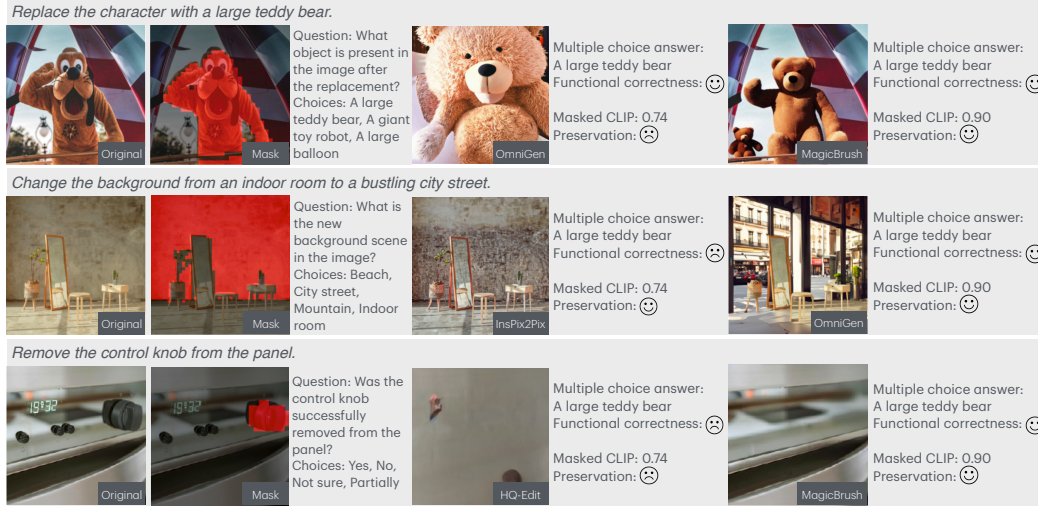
Replace the character with a large teddy bear.

Original

Mask

Question: What object is present in the image after the replacement? Choices: A large teddy bear, A giant toy robot, A large balloon

OmniGen

Multiple choice answer: A large teddy bear
Functional correctness: 🙂

Masked CLIP: 0.74
Preservation: ☹

MagicBrush

Multiple choice answer: A large teddy bear
Functional correctness: 🙂

Masked CLIP: 0.90
Preservation: 🙂

Change the background from an indoor room to a bustling city street.

Original

Mask

Question: What is the new background scene in the image? Choices: Beach, City street, Mountain, Indoor room

InsPix2Pix

Multiple choice answer: A large teddy bear
Functional correctness: ☹

Masked CLIP: 0.74
Preservation: 🙂

OmniGen

Multiple choice answer: A large teddy bear
Functional correctness: 🙂

Masked CLIP: 0.90
Preservation: 🙂

Remove the control knob from the panel.

19:32

Original

19:32

Mask

Question: Was the control knob successfully removed from the panel? Choices: Yes, No, Not sure, Partially

HQ-Edit

Multiple choice answer: A large teddy bear
Functional correctness: ☹

Masked CLIP: 0.74
Preservation: ☹

MagicBrush

Multiple choice answer: A large teddy bear
Functional correctness: 🙂

Masked CLIP: 0.90
Preservation: 🙂